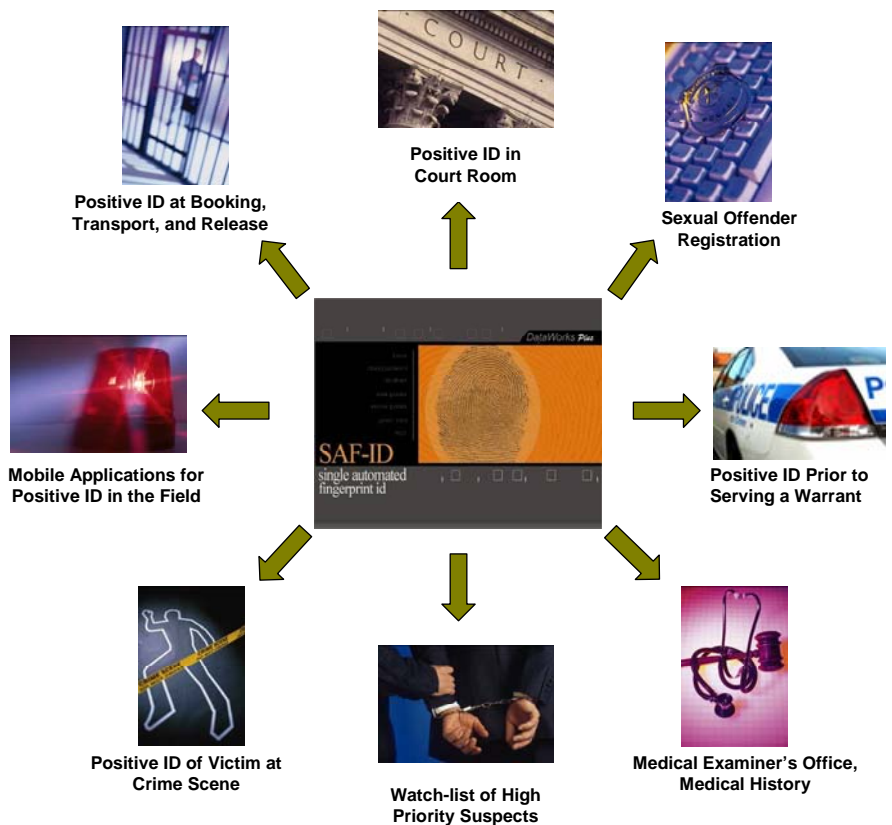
COURT

Positive ID in Court Room

Positive ID at Booking, Transport, and Release

Sexual Offender Registration

DataWorks Plus

SAF-ID

single automated fingerprint id

Mobile Applications for Positive ID in the Field

POLICE

Positive ID Prior to Serving a Warrant

Positive ID of Victim at Crime Scene

Watch-list of High Priority Suspects

Medical Examiner's Office, Medical History